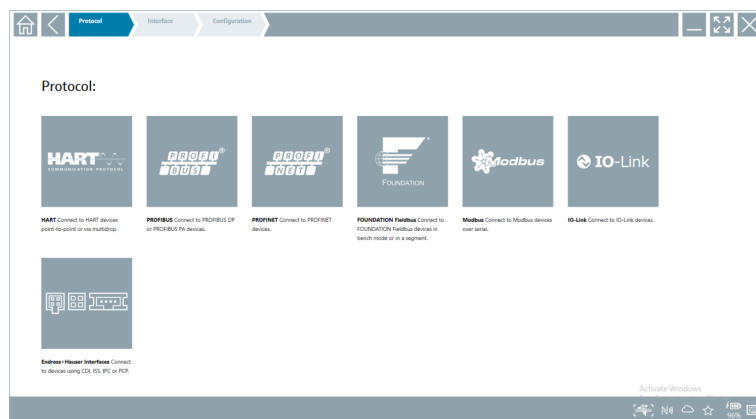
Protocol
Interface
Configuration

Protocol:

HART
COMMUNICATION PROTOCOL

PROFI BUS

PROFI NET

FOUNDATION

Modbus

IO-Link

**HART** Connect to HART devices point-to-point or via multidrop.

**PROFIBUS** Connect to PROFIBUS DP or PROFIBUS PA devices.

**PROFINET** Connect to PROFINET devices.

**FOUNDATION Fieldbus** Connect to FOUNDATION Fieldbus devices in bench mode or in a segment.

**Modbus** Connect to Modbus devices over serial.

**IO-Link** Connect to IO-Link devices.

**Endress+Hauser Interfaces** Connect to devices using CDI, ISS, IPC or PCP.

Activate Windows

96%